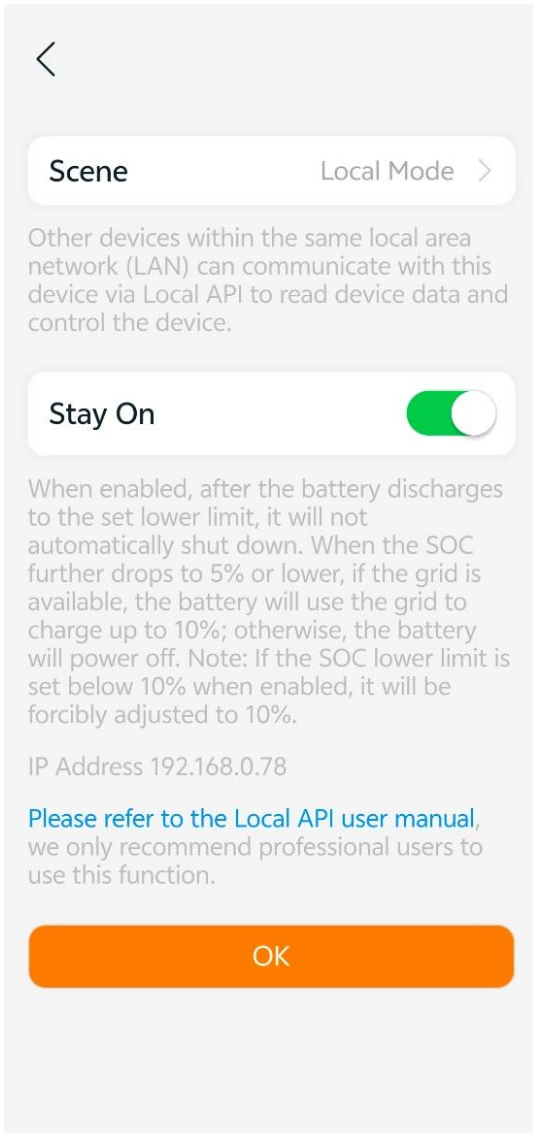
Scene Local Mode

Other devices within the same local area network (LAN) can communicate with this device via Local API to read device data and control the device.

Stay On

When enabled, after the battery discharges to the set lower limit, it will not automatically shut down. When the SOC further drops to 5% or lower, if the grid is available, the battery will use the grid to charge up to 10%; otherwise, the battery will power off. Note: If the SOC lower limit is set below 10% when enabled, it will be forcibly adjusted to 10%.

IP Address 192.168.0.78

Please refer to the Local API user manual, we only recommend professional users to use this function.

OK